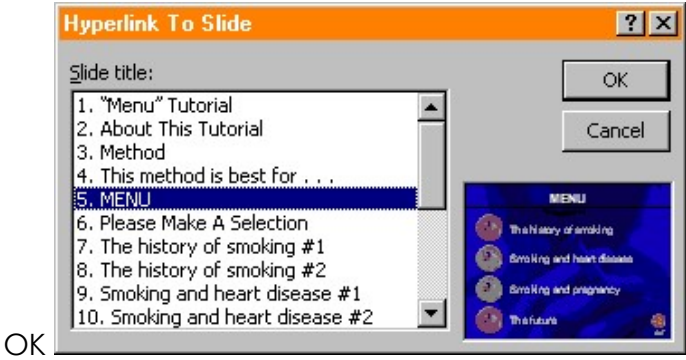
Hyperlink To Slide

?

X

Slide title:

1. "Menu" Tutorial
2. About This Tutorial
3. Method
4. This method is best for . . .
5. MENU
6. Please Make A Selection
7. The history of smoking #1
8. The history of smoking #2
9. Smoking and heart disease #1
10. Smoking and heart disease #2

OK

Cancel

MENU

The history of smoking

Smoking and heart disease

Smoking and pregnancy

The future

OK